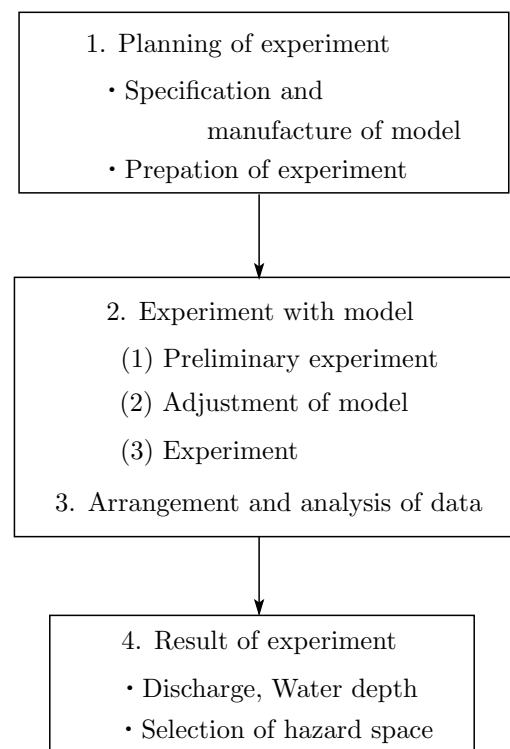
1. Planning of experiment

・Specification and manufacture of model

・Prepation of experiment

2. Experiment with model

(1) Preliminary experiment

(2) Adjustment of model

(3) Experiment

3. Arrangement and analysis of data

4. Result of experiment

・Discharge, Water depth

・Selection of hazard space